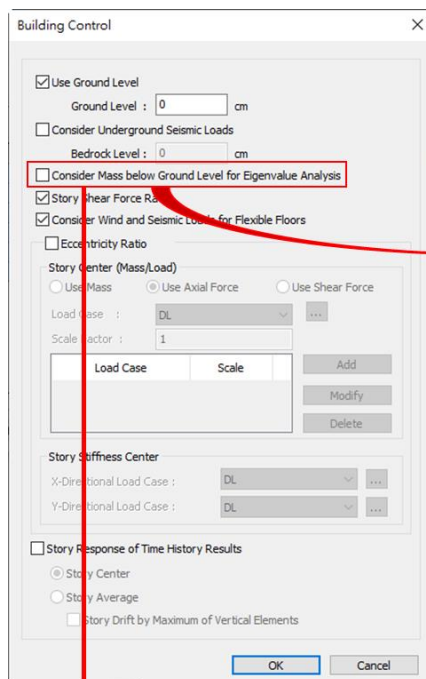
Building Control

Use Ground Level

Ground Level : 0 cm

Consider Underground Seismic Loads

Bedrock Level : 0 cm

Consider Mass below Ground Level for Eigenvalue Analysis

Story Shear Force Ra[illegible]

Consider Wind and Seismic Lo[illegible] for Flexible Floors

Eccentricity Ratio

Story Center (Mass/Load)

Use Mass

Use Axial Force

Use Shear Force

Load Case : DL

Scale Factor : 1

| Load Case | Scale |
|---|---|
| | |

Add

Modify

Delete

Story Stiffness Center

X-Directional Load Case : DL

Y-Directional Load Case : DL

Story Response of Time History Results

Story Center

Story Average

Story Drift by Maximum of Vertical Elements

OK

Cancel